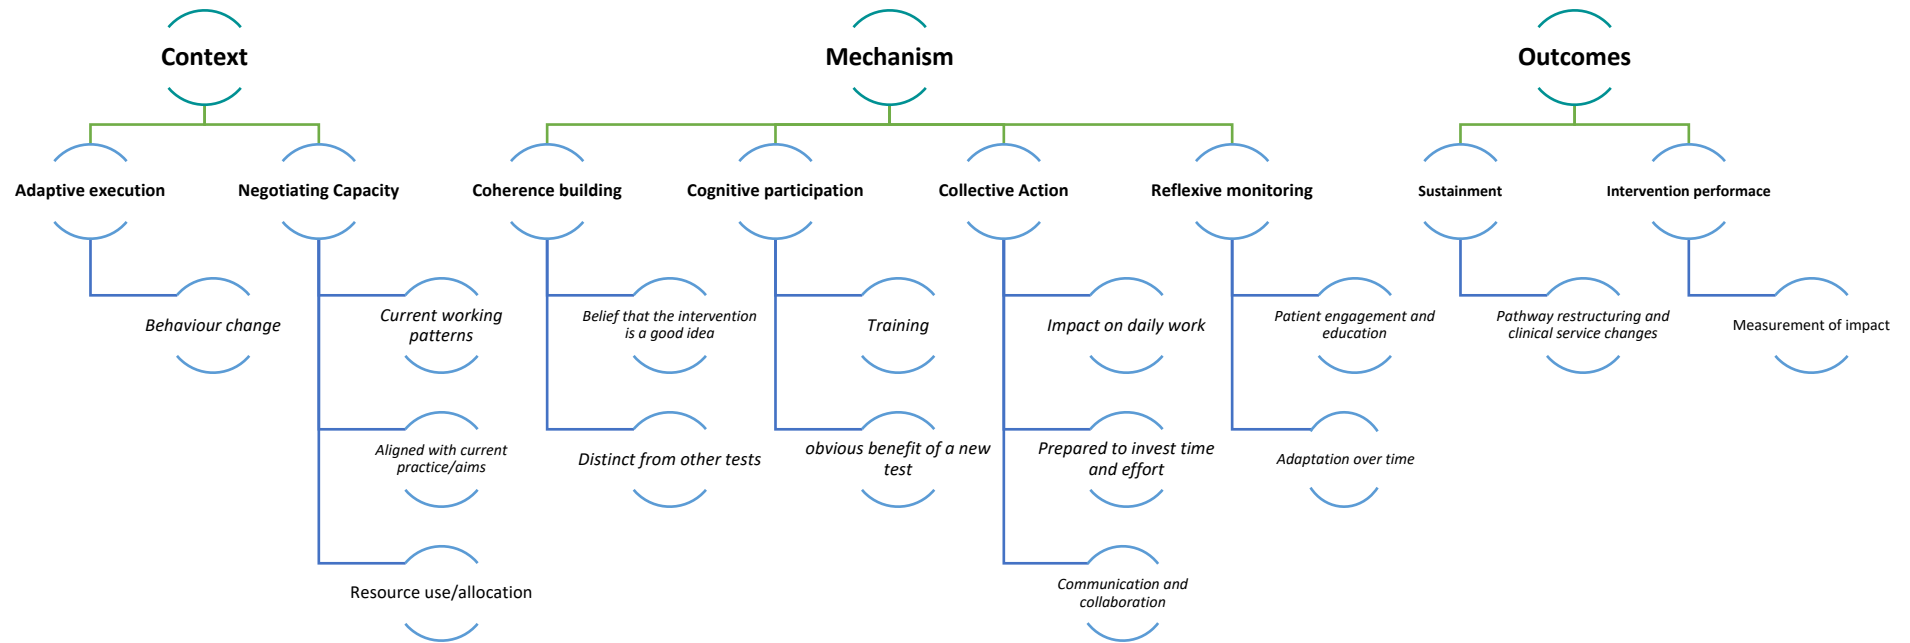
Context

Adaptive execution

Behaviour change

Negotiating Capacity

Current working patterns

Aligned with current practice/aims

Resource use/allocation

Mechanism

Coherence building

Belief that the intervention is a good idea

Distinct from other tests

Cognitive participation

Training

obvious benefit of a new test

Collective Action

Impact on daily work

Prepared to invest time and effort

Communication and collaboration

Reflexive monitoring

Patient engagement and education

Adaptation over time

Outcomes

Sustainment

Pathway restructuring and clinical service changes

Intervention performace

Measurement of impact